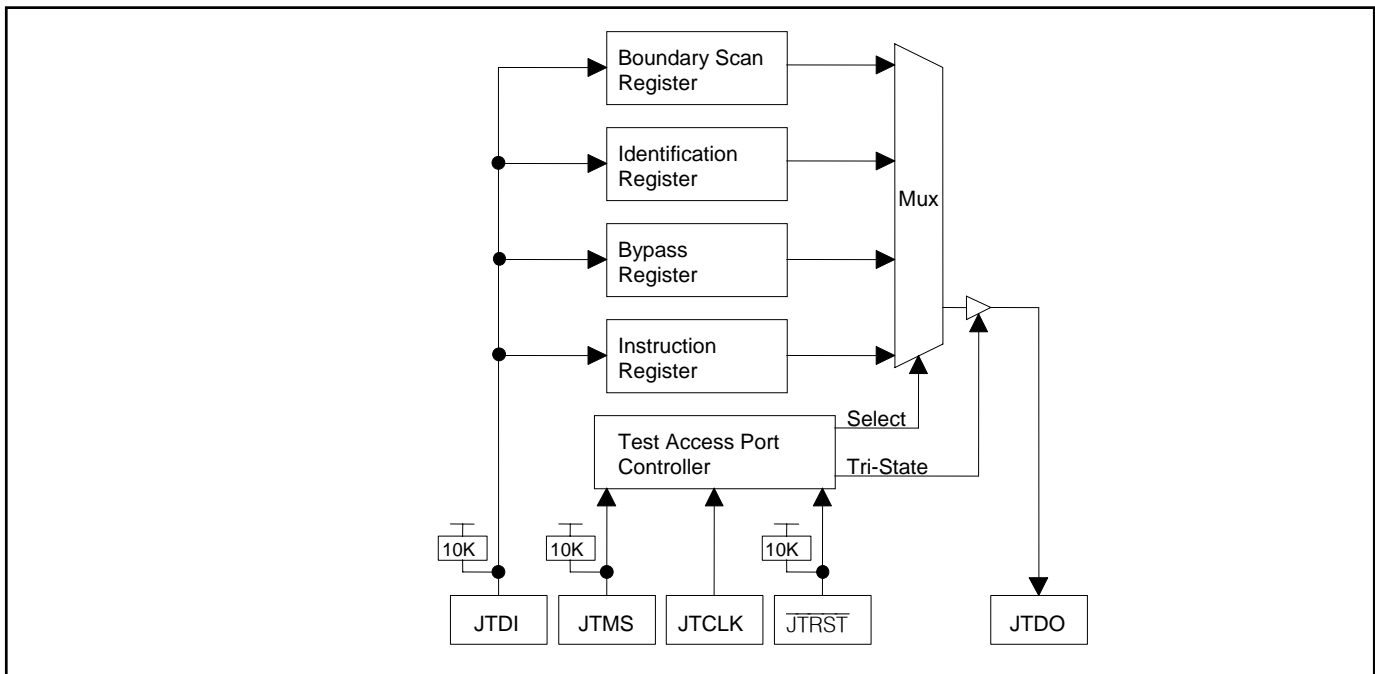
Boundary Scan Register

Identification Register

Bypass Register

Instruction Register

Mux

Test Access Port Controller

Select

Tri-State

10K

10K

10K

JTDI

JTMS

JTCLK

$\overline{\text{JTRST}}$

JTDO